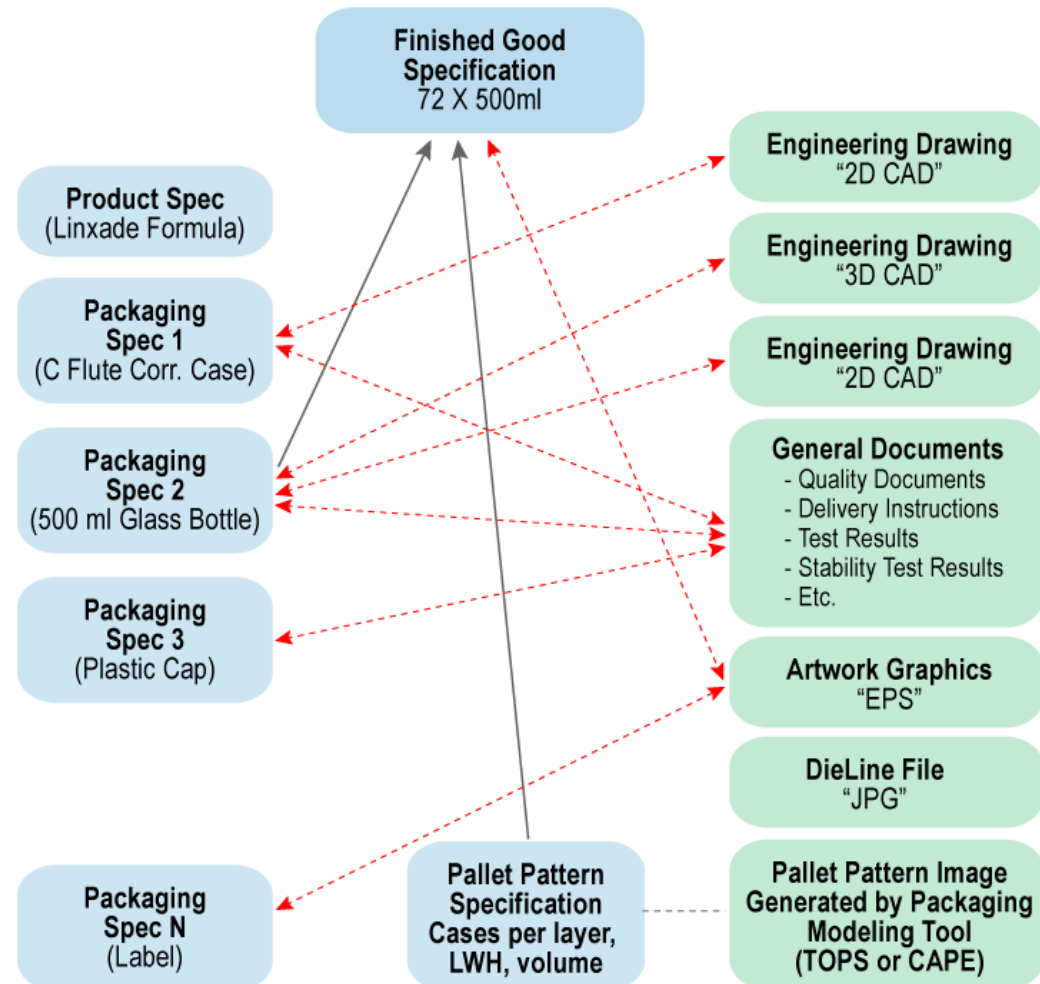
Finished Good Specification
72 X 500ml

Product Spec
(Linxade Formula)

Packaging Spec 1
(C Flute Corr. Case)

Packaging Spec 2
(500 ml Glass Bottle)

Packaging Spec 3
(Plastic Cap)

Packaging Spec N
(Label)

Pallet Pattern Specification
Cases per layer, LWH, volume

Engineering Drawing
“2D CAD”

Engineering Drawing
“3D CAD”

Engineering Drawing
“2D CAD”

General Documents
- Quality Documents
- Delivery Instructions
- Test Results
- Stability Test Results
- Etc.

Artwork Graphics
“EPS”

DieLine File
“JPG”

Pallet Pattern Image Generated by Packaging Modeling Tool (TOPS or CAPE)